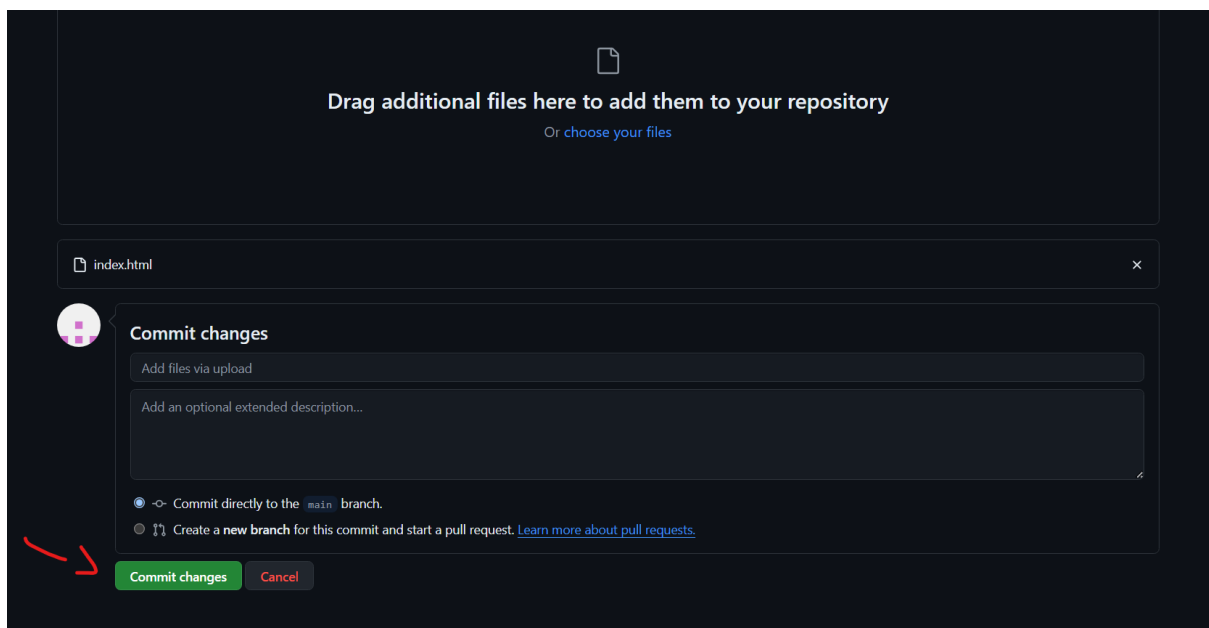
Drag additional files here to add them to your repository

Or choose your files

index.html

×

Commit changes

Add files via upload

Add an optional extended description...

Commit directly to the main branch.

Create a new branch for this commit and start a pull request. Learn more about pull requests.

Commit changes

Cancel